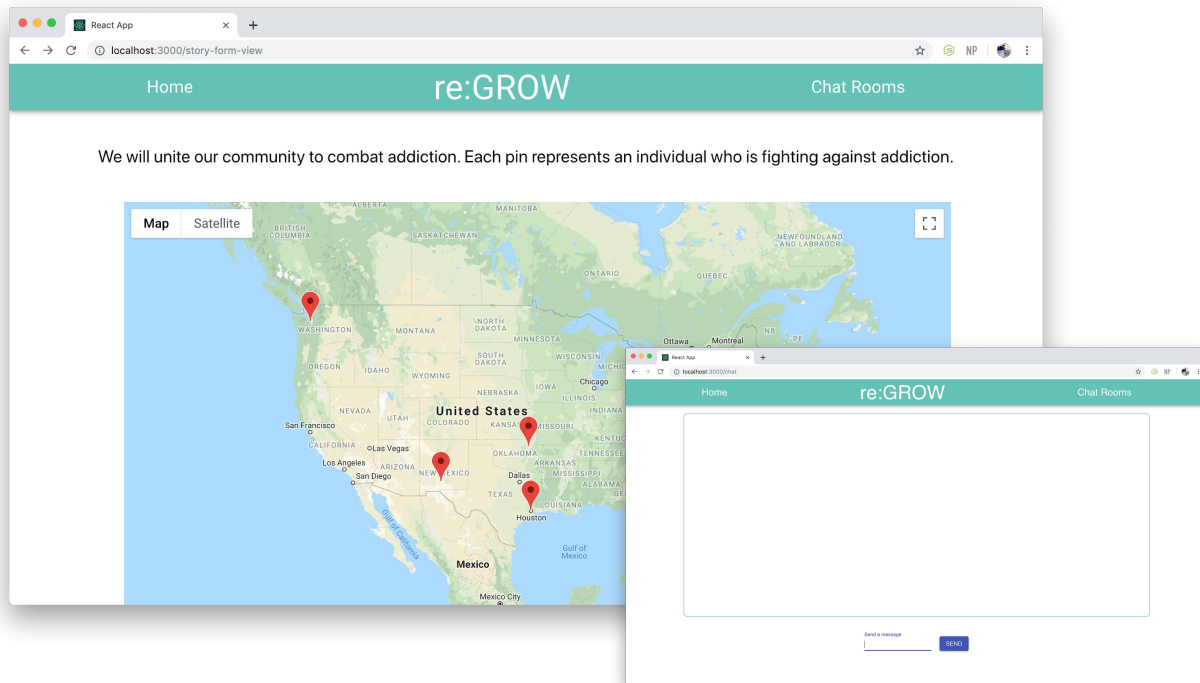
React App

localhost:3000/story-form-view

NP

Home

re:GROW

Chat Rooms

We will unite our community to combat addiction. Each pin represents an individual who is fighting against addiction.

Map Satellite

BRITISH COLUMBIA

MANITOBA

SASKATCHEWAN

NEWFOUNDLAND AND LABRADOR

ONTARIO

QUEBEC

WASHINGTON

MONTANA

NORTH DAKOTA

MINNESOTA

Ottawa

NB

OREGON

IDAHO

WYOMING

SOUTH DAKOTA

WISCONSIN

NEBRASKA

IOWA

Chicago

NEVADA

UTAH

United States

ILLINOIS

San Francisco

CALIFORNIA

Las Vegas

KANSAS

KENTU

Los Angeles

ARIZONA

NEW MEXICO

OKLAHOMA

TENNESSEE

San Diego

Dallas

TEXAS

LOUISIANA

ALABAMA

Houston

Gulf of California

Gulf of Mexico

Mexico

Mexico City

React App

localhost:3000/chat

NP

Home

re:GROW

Chat Rooms

Send a message

SEND